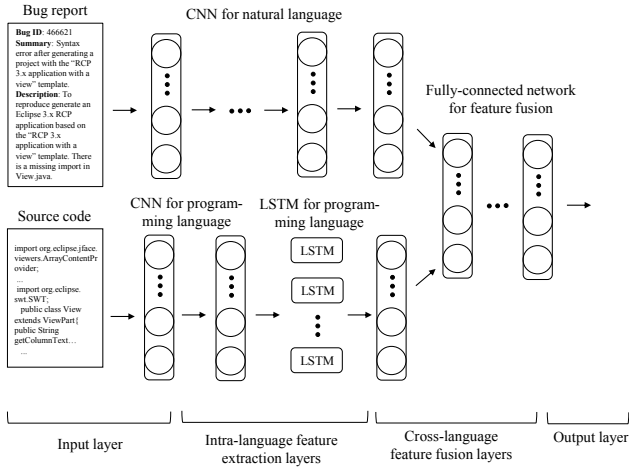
Bug report

**Bug ID**: 466621
**Summary**: Syntax error after generating a project with the "RCP 3.x application with a view" template.
**Description**: To reproduce generate an Eclipse 3.x RCP application based on the "RCP 3.x application with a view" template. There is a missing import in View.java.

CNN for natural language

Fully-connected network for feature fusion

Source code

import org.eclipse.jface.viewers.ArrayContentProvider;
...
import org.eclipse.swt.SWT;
public class View extends ViewPart{
public String getColumnText…
...

CNN for programming language

LSTM for programming language

LSTM

LSTM

LSTM

Input layer

Intra-language feature extraction layers

Cross-language feature fusion layers

Output layer